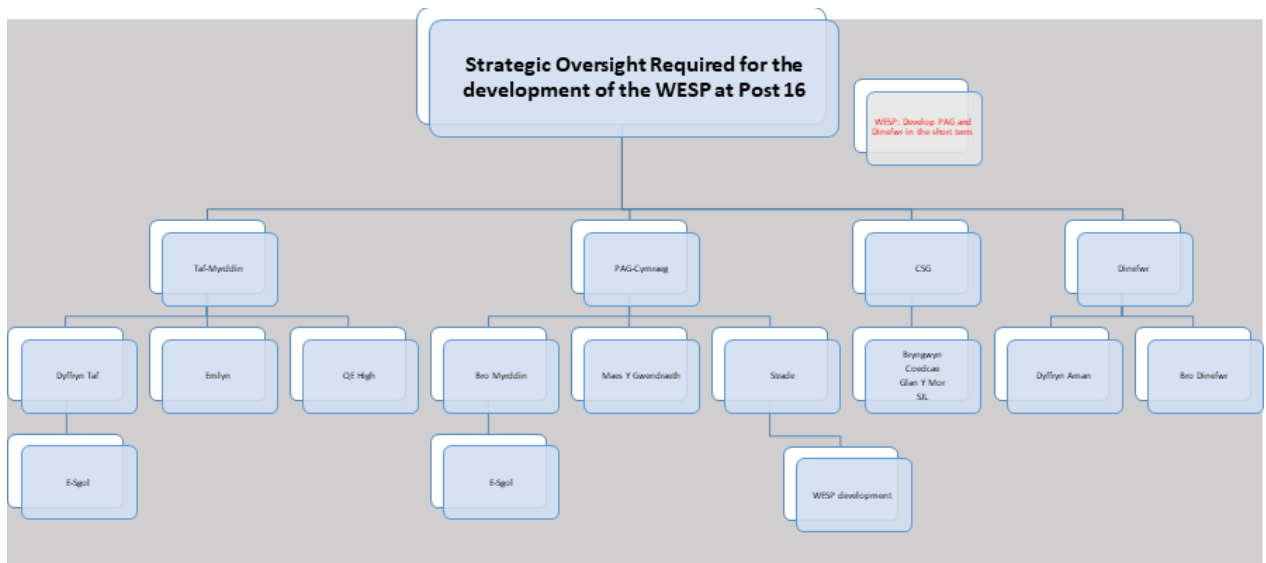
Strategic Oversight Required for the development of the WESP at Post 16

WESP: Develop PAG and Dinefwr in the short term

Taf-Myrddin

PAG-Cymraeg

CSG

Dinefwr

Dyffryn Taf

Emlyn

QE High

Bro Myrddin

Maes Y Gwendraeth

Strade

Bryngwyn
Coedcae
Glan Y Mor
StJ

Dyffryn Aman

Bro Dinefwr

E-Sgol

E-Sgol

WESP development